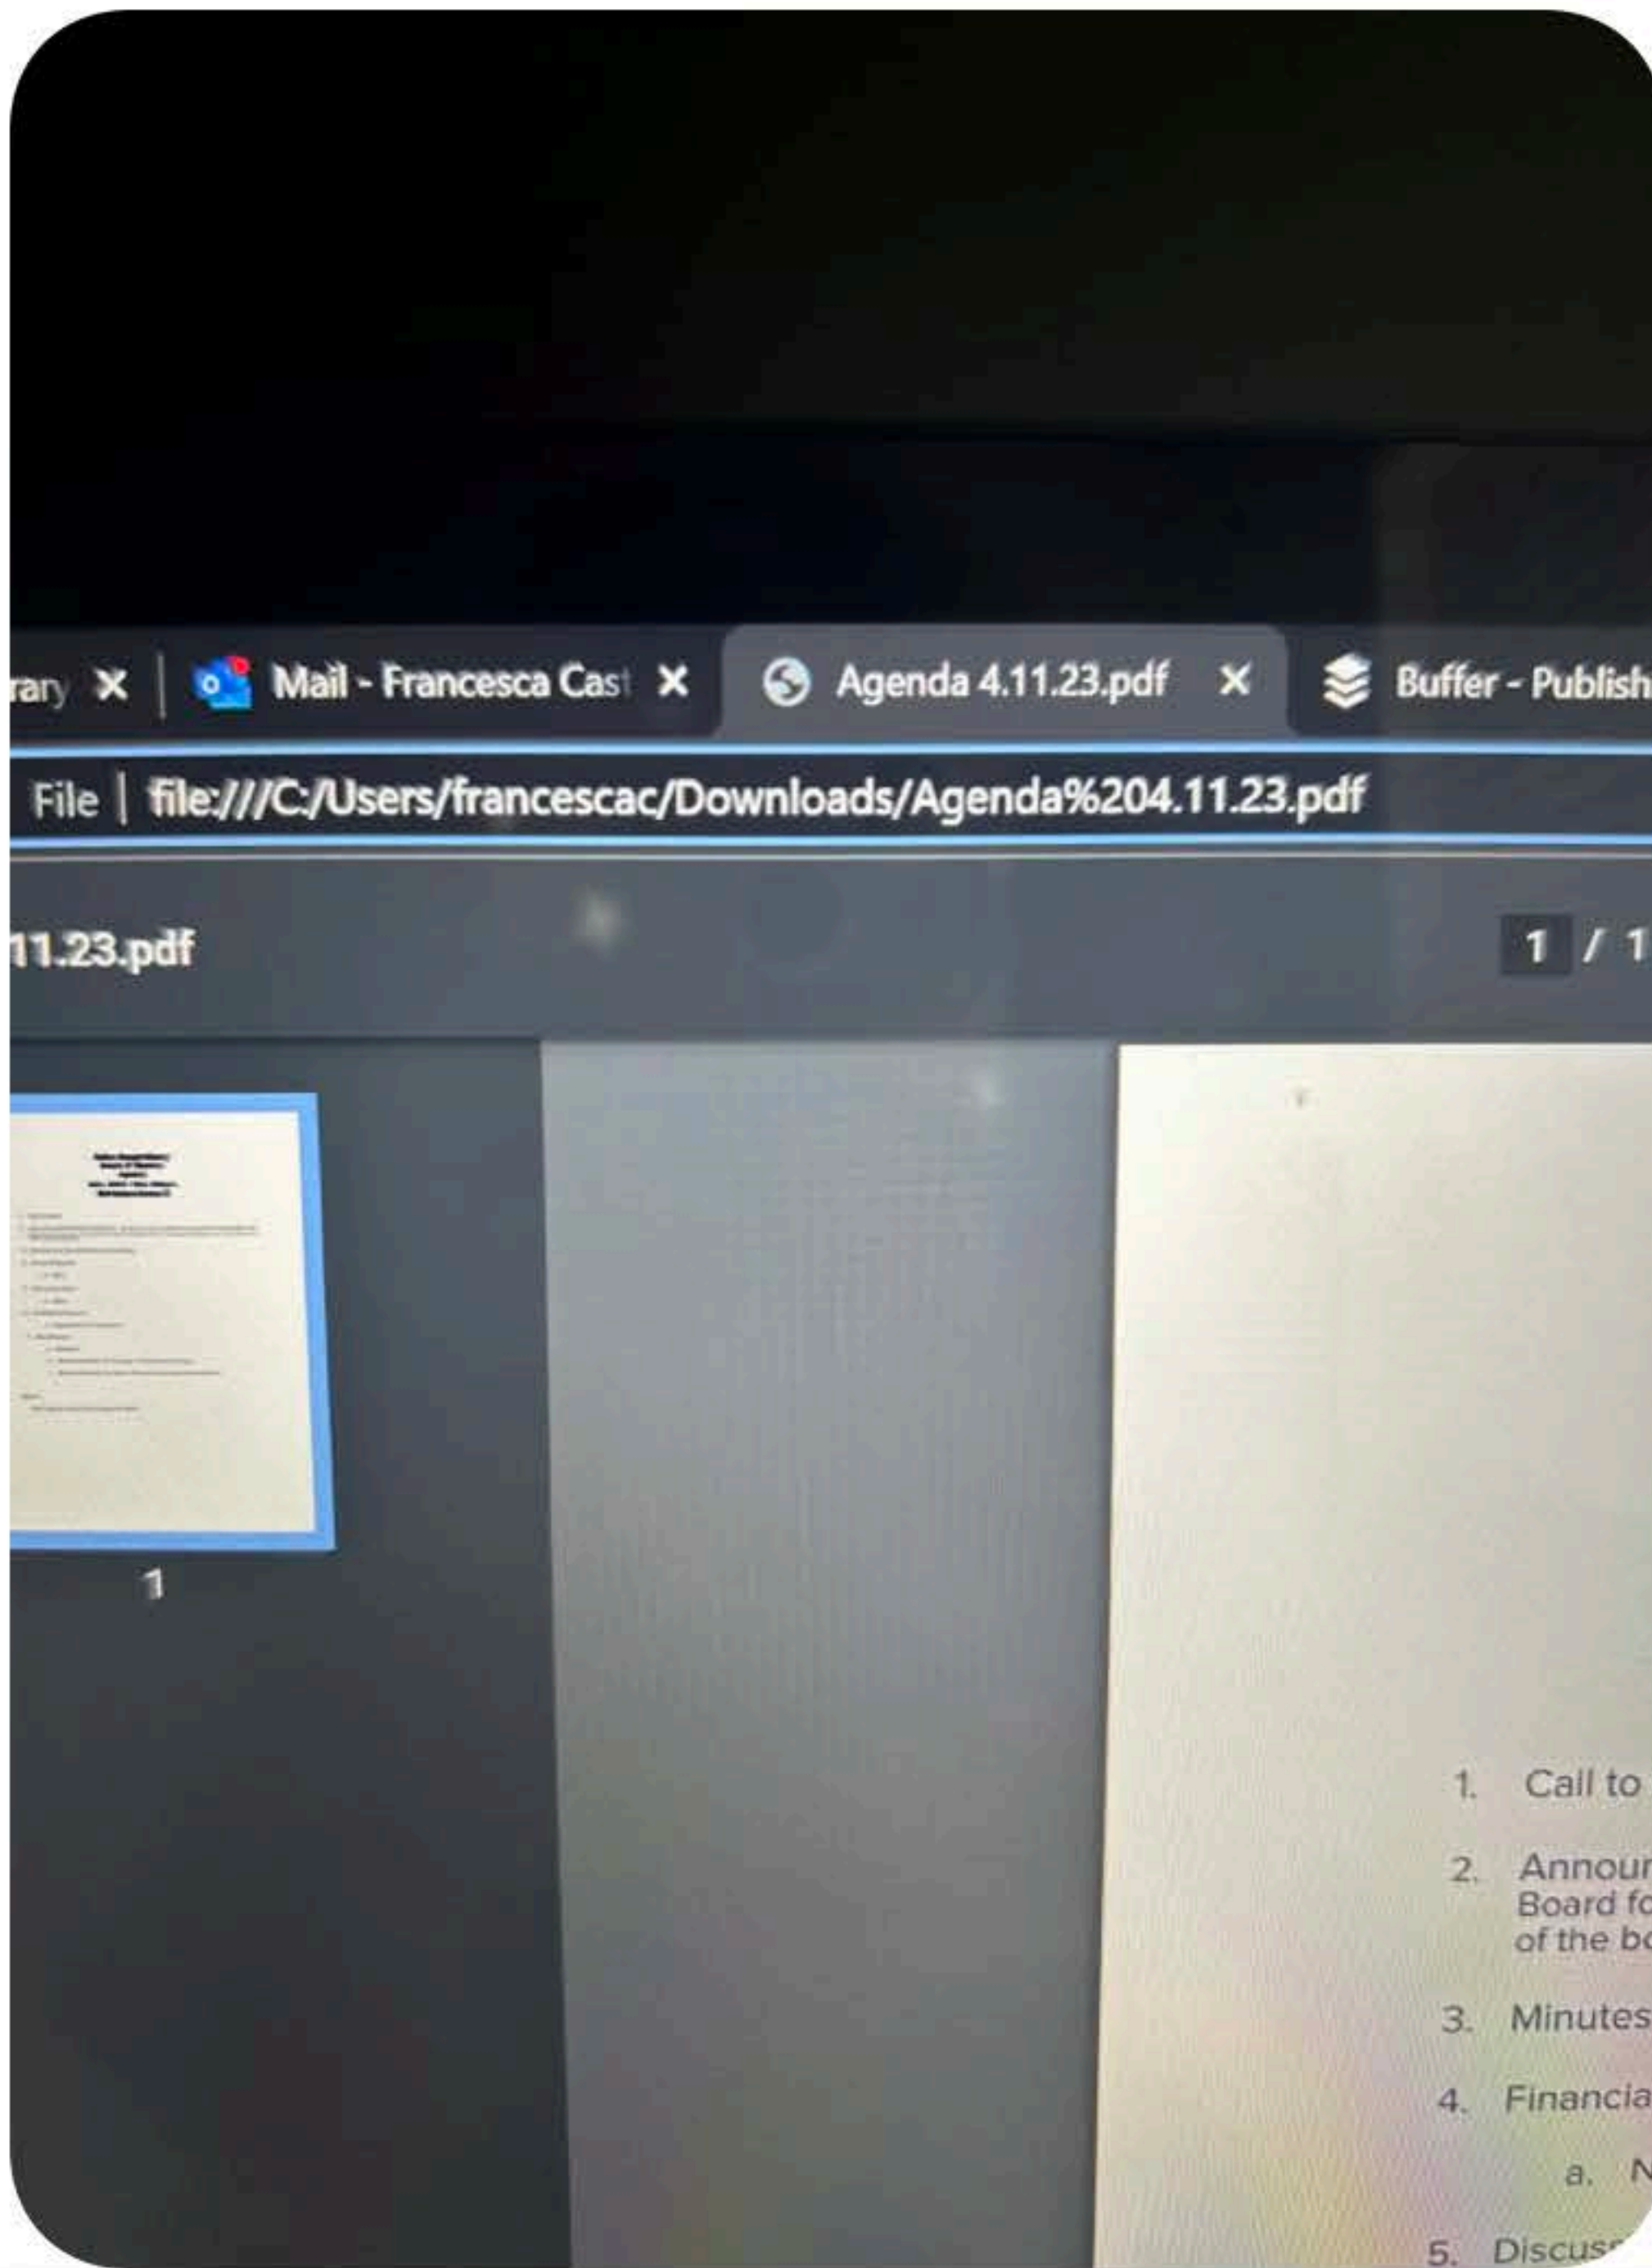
rary ✕ | Mail - Francesca Cast ✕ | Agenda 4.11.23.pdf ✕ | Buffer - Publish

File | file:///C:/Users/francescac/Downloads/Agenda%204.11.23.pdf

11.23.pdf

1 / 1

1

1. Call to

2. Annour Board fo of the bo

3. Minutes

4. Financia

a. N

5. Discus